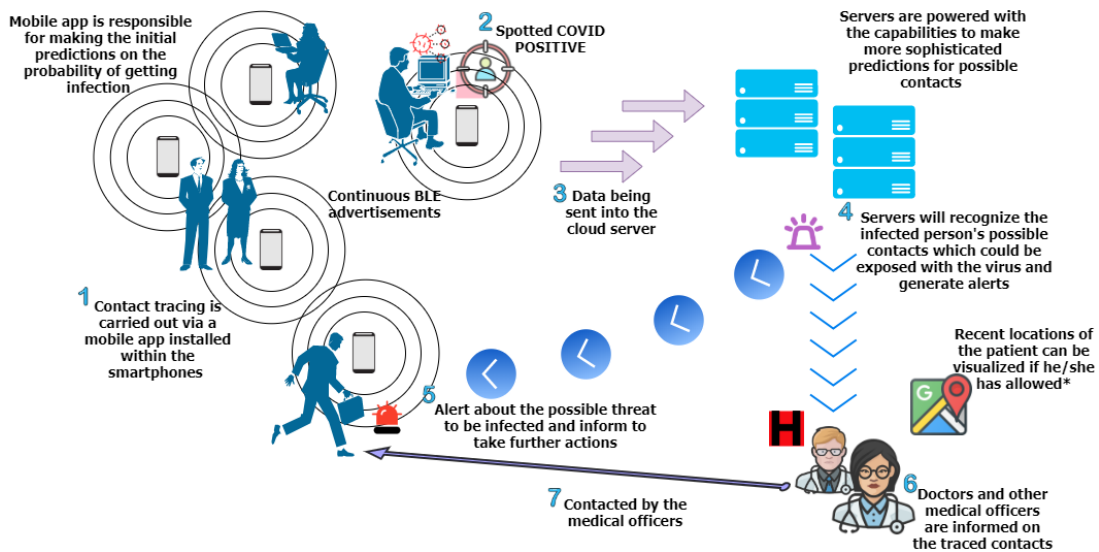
Mobile app is responsible for making the initial predictions on the probability of getting infection

2 Spotted COVID POSITIVE

Servers are powered with the capabilities to make more sophisticated predictions for possible contacts

Continuous BLE advertisements

3 Data being sent into the cloud server

4 Servers will recognize the infected person's possible contacts which could be exposed with the virus and generate alerts

1 Contact tracing is carried out via a mobile app installed within the smartphones

Recent locations of the patient can be visualized if he/she has allowed*

5 Alert about the possible threat to be infected and inform to take further actions

H

7 Contacted by the medical officers

6 Doctors and other medical officers are informed on the traced contacts